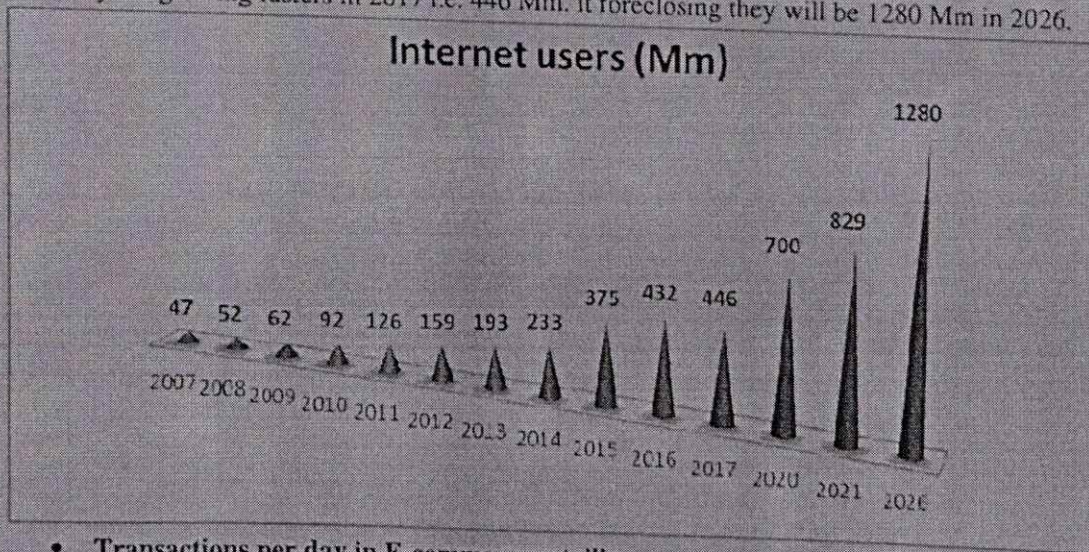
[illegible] in 2017 i.e. 446 Mm. It foreclosing they will be 1280 Mm in 2026.

Internet users (Mm)

47 52 62 92 126 159 193 233 375 432 446 700 829 1280

2007 2008 2009 2010 2011 2012 2013 2014 2015 2016 2017 2020 2021 2026

• Transactions per day in E-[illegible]